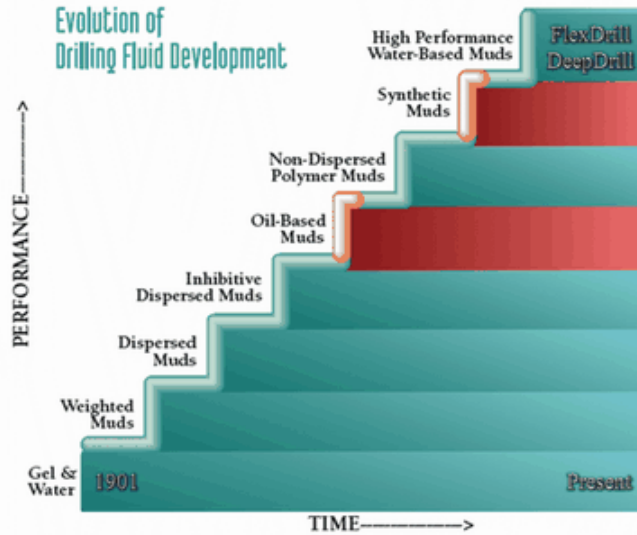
Evolution of Drilling Fluid Development

PERFORMANCE---------->

High Performance Water-Based Muds

FlexDrill
DeepDrill

Synthetic Muds

Non-Dispersed Polymer Muds

Oil-Based Muds

Inhibitive Dispersed Muds

Dispersed Muds

Weighted Muds

Gel & Water

1901

Present

TIME----------->